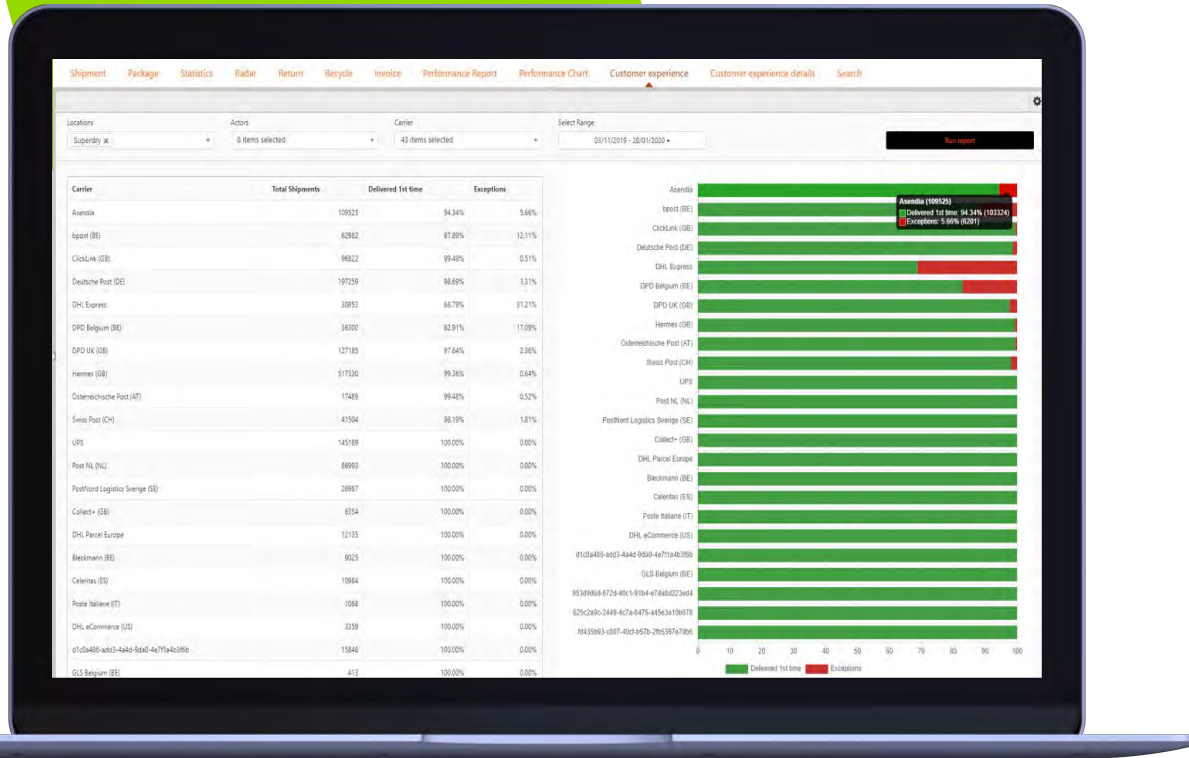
Shipment Package Statistics Radar Return Recycle Invoice Performance Report Performance Chart Customer experience Customer experience details Search

Locations
Superdry ×

Actors
8 items selected

Carrier
43 items selected

Select Range
03/11/2019 - 28/01/2020

Run report

| Carrier | Total Shipments | Delivered 1st time | Exceptions |
|---|---|---|---|
| Asendia | 109525 | 94.34% | 5.66% |
| bpost (BE) | 62982 | 87.89% | 12.11% |
| ClickLink (GB) | 96822 | 99.49% | 0.51% |
| Deutsche Post (DE) | 197259 | 98.69% | 1.31% |
| DHL Express | 30853 | 68.79% | 31.21% |
| DPD Belgium (BE) | 36300 | 82.91% | 17.09% |
| DPD UK (GB) | 127185 | 97.64% | 2.36% |
| Hermes (GB) | 517330 | 99.36% | 0.64% |
| Österreichische Post (AT) | 17489 | 99.48% | 0.52% |
| Swiss Post (CH) | 41504 | 98.19% | 1.81% |
| UPS | 145189 | 100.00% | 0.00% |
| Post NL (NL) | 86993 | 100.00% | 0.00% |
| PostNord Logistics Sverige (SE) | 26987 | 100.00% | 0.00% |
| Collect+ (GB) | 6354 | 100.00% | 0.00% |
| DHL Parcel Europe | 12135 | 100.00% | 0.00% |
| Bleckmann (BE) | 9025 | 100.00% | 0.00% |
| Celeritas (ES) | 10684 | 100.00% | 0.00% |
| Poste Italiane (IT) | 1068 | 100.00% | 0.00% |
| DHL eCommerce (US) | 3359 | 100.00% | 0.00% |
| d1c0a486-add3-4a4d-9da0-4e7f1a4b3f6b | 15848 | 100.00% | 0.00% |
| GLS Belgium (BE) | 413 | 100.00% | 0.00% |

Asendia
bpost (BE)
ClickLink (GB)
Deutsche Post (DE)
DHL Express
DPD Belgium (BE)
DPD UK (GB)
Hermes (GB)
Österreichische Post (AT)
Swiss Post (CH)
UPS
Post NL (NL)
PostNord Logistics Sverige (SE)
Collect+ (GB)
DHL Parcel Europe
Bleckmann (BE)
Celeritas (ES)
Poste Italiane (IT)
DHL eCommerce (US)
d1c0a486-add3-4a4d-9da0-4e7f1a4b3f6b
GLS Belgium (BE)
953d9d68-672d-40c1-81b4-e74a8d223ed4
625c2a9c-2449-4c7a-8475-a45e3e10b878
fd435b93-cd07-40cf-b57b-2fb5367a79b6

Asendia (109525)
Delivered 1st time: 94.34% (103324)
Exceptions: 5.66% (6201)

0 10 20 30 40 50 60 70 80 90 100

Delivered 1st time Exceptions